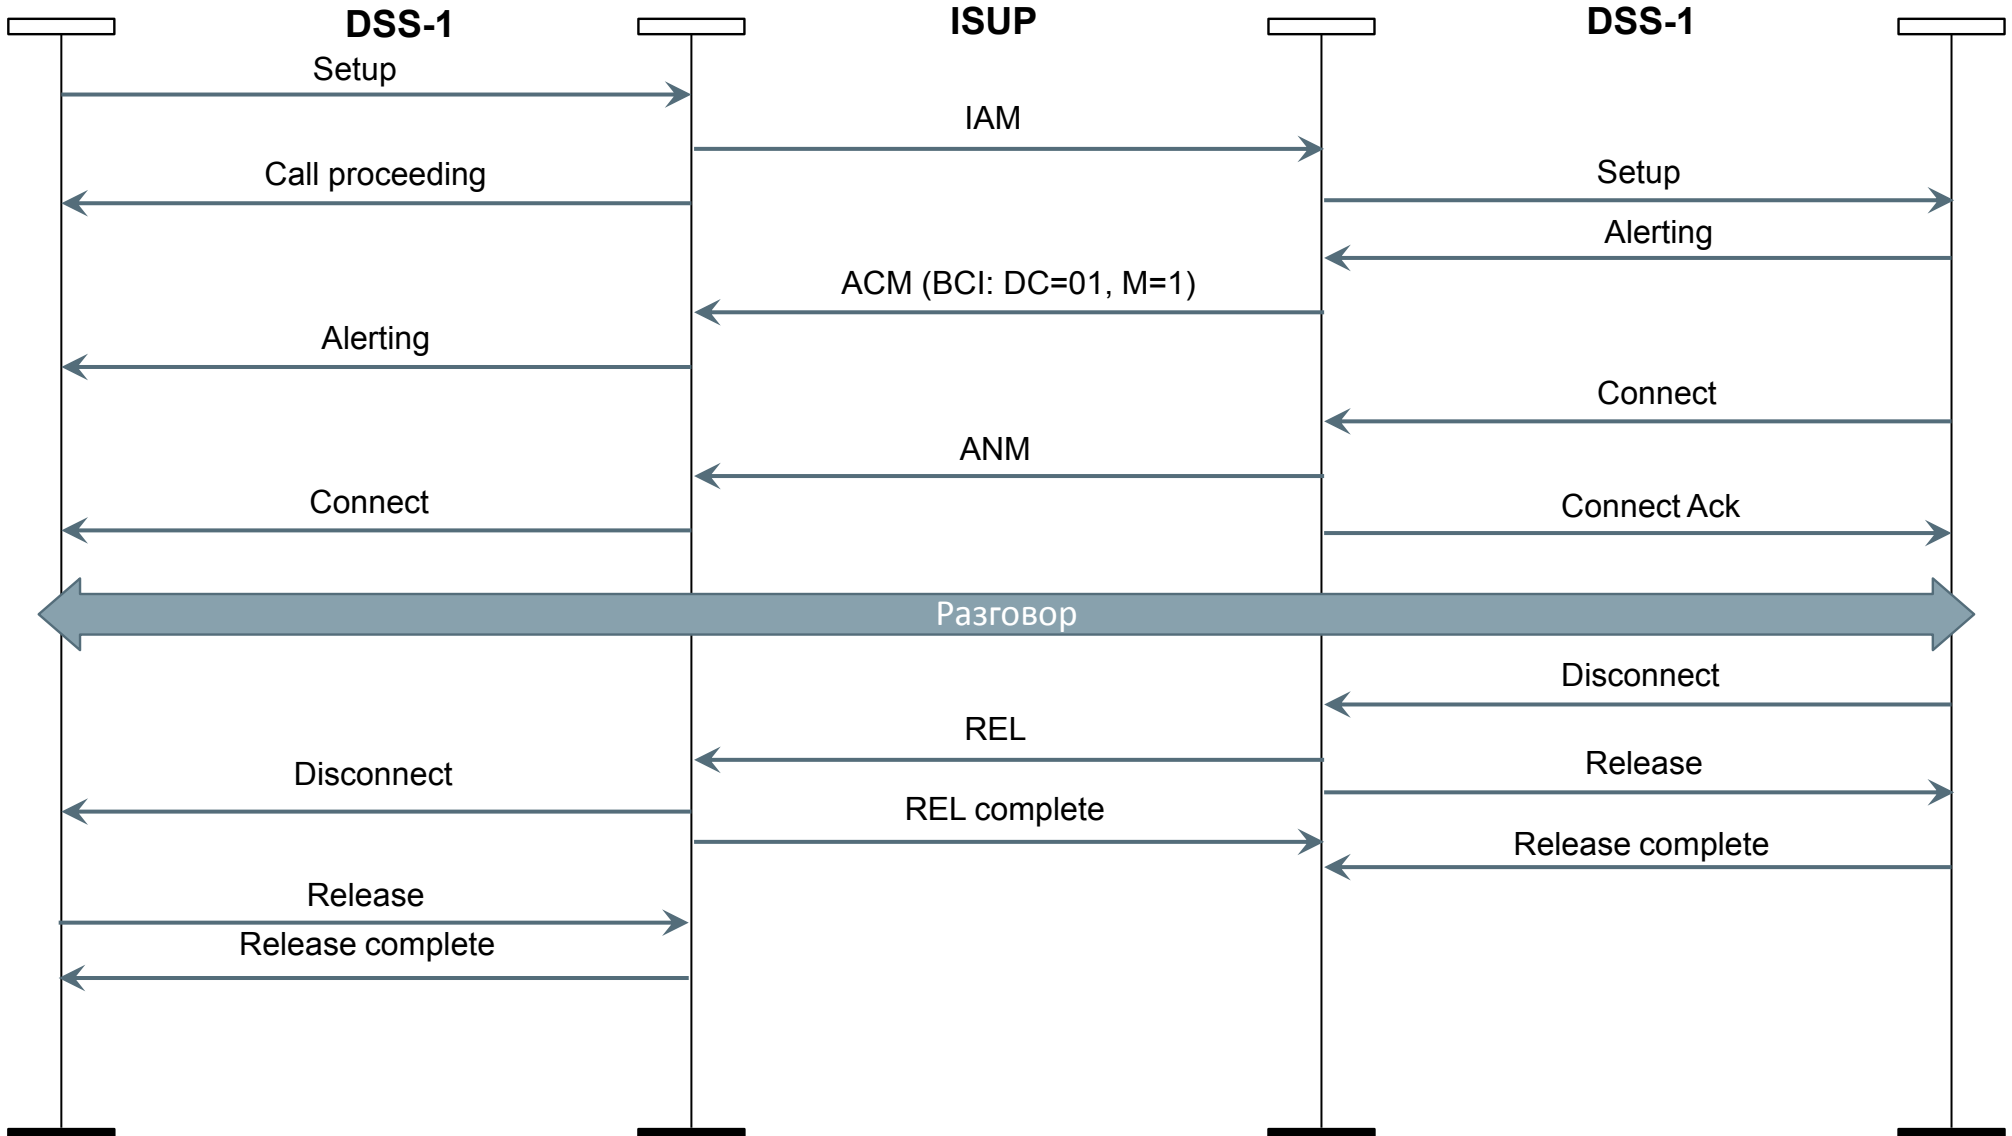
DSS-1
ISUP
DSS-1

Setup
IAM
Call proceeding
Setup
Alerting
ACM (BCI: DC=01, M=1)
Alerting
Connect
ANM
Connect
Connect Ack
Разговор
Disconnect
REL
Release
Disconnect
REL complete
Release complete
Release
Release complete